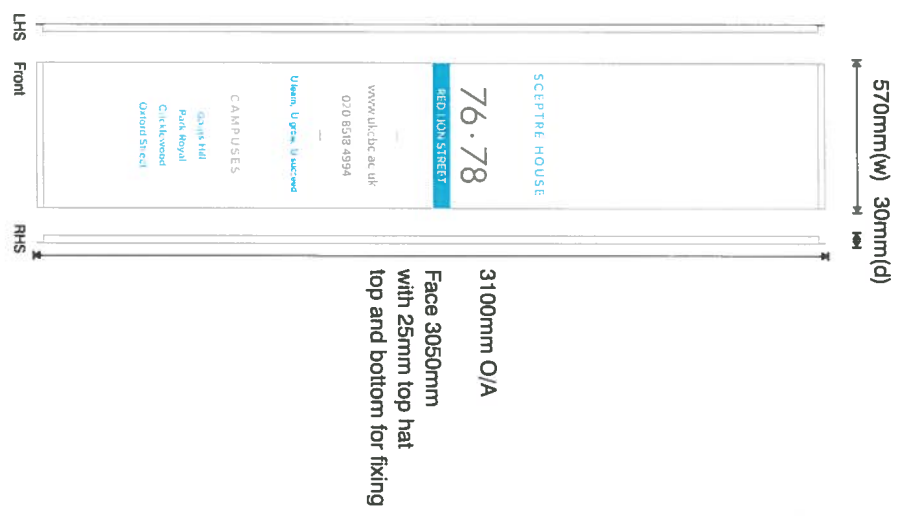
LHS

Front

RHS

SCEPTRE HOUSE

76-78

RED LION STREET

www.ukcbc.ac.uk

020 8518 4994

Learn. Ungrow. Succeed

CAMPUSES

Gants Hill
Park Royal
Cricklewood
Oxford Street

570mm(w) 30mm(d)

3100mm O/A

Face 3050mm with 25mm top hat top and bottom for fixing